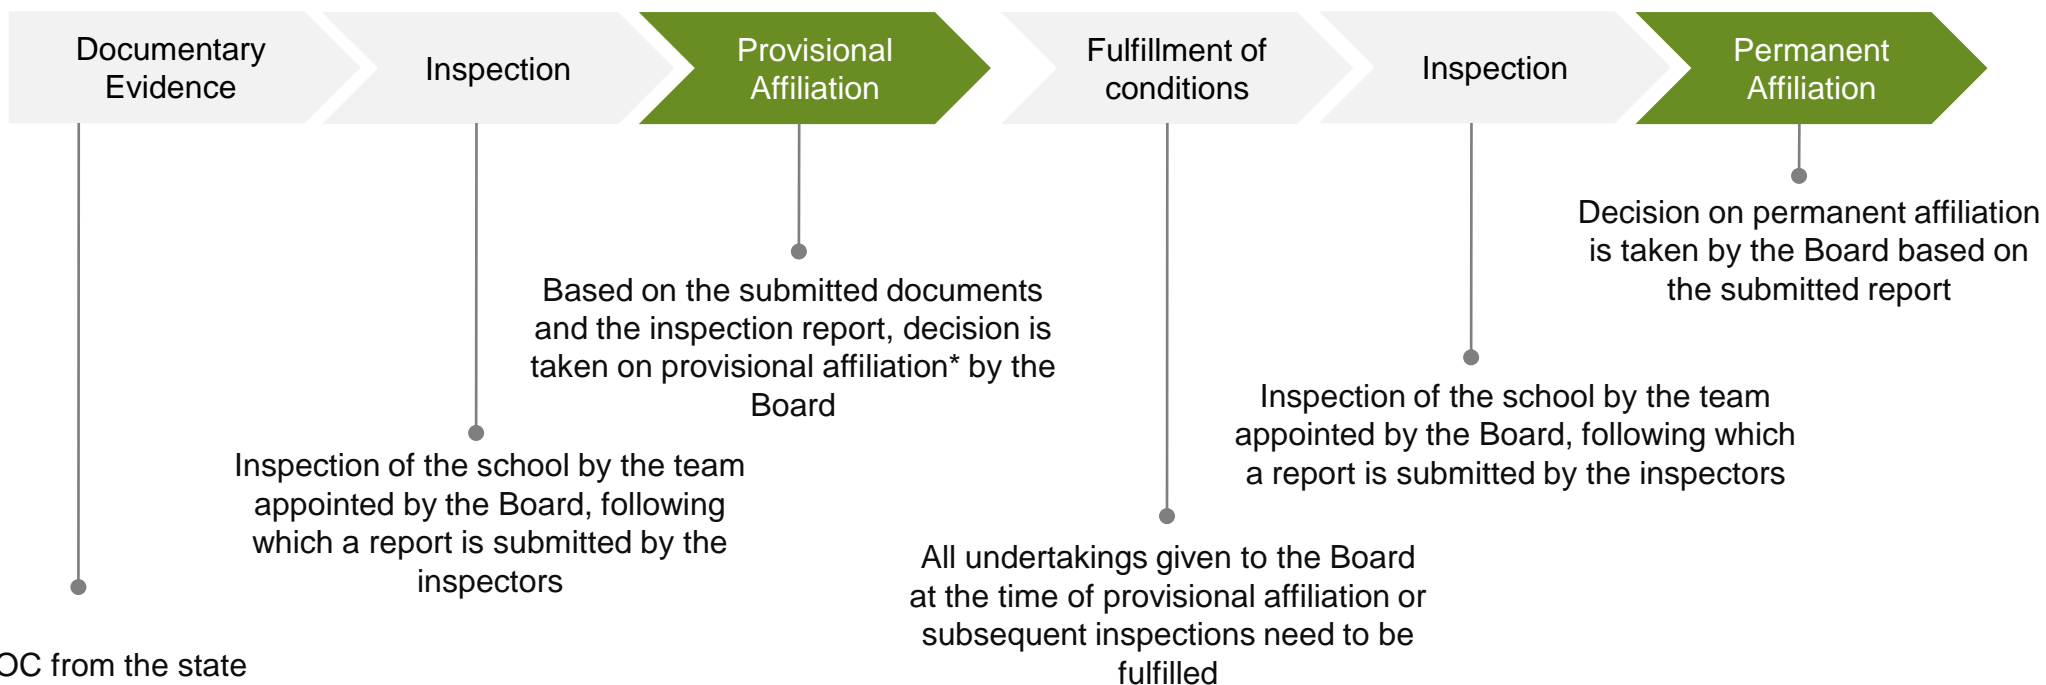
Documentary Evidence

Inspection

Provisional Affiliation

Fulfillment of conditions

Inspection

Permanent Affiliation

Decision on permanent affiliation is taken by the Board based on the submitted report

Based on the submitted documents and the inspection report, decision is taken on provisional affiliation* by the Board

Inspection of the school by the team appointed by the Board, following which a report is submitted by the inspectors

Inspection of the school by the team appointed by the Board, following which a report is submitted by the inspectors

All undertakings given to the Board at the time of provisional affiliation or subsequent inspections need to be fulfilled

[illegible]OC from the state